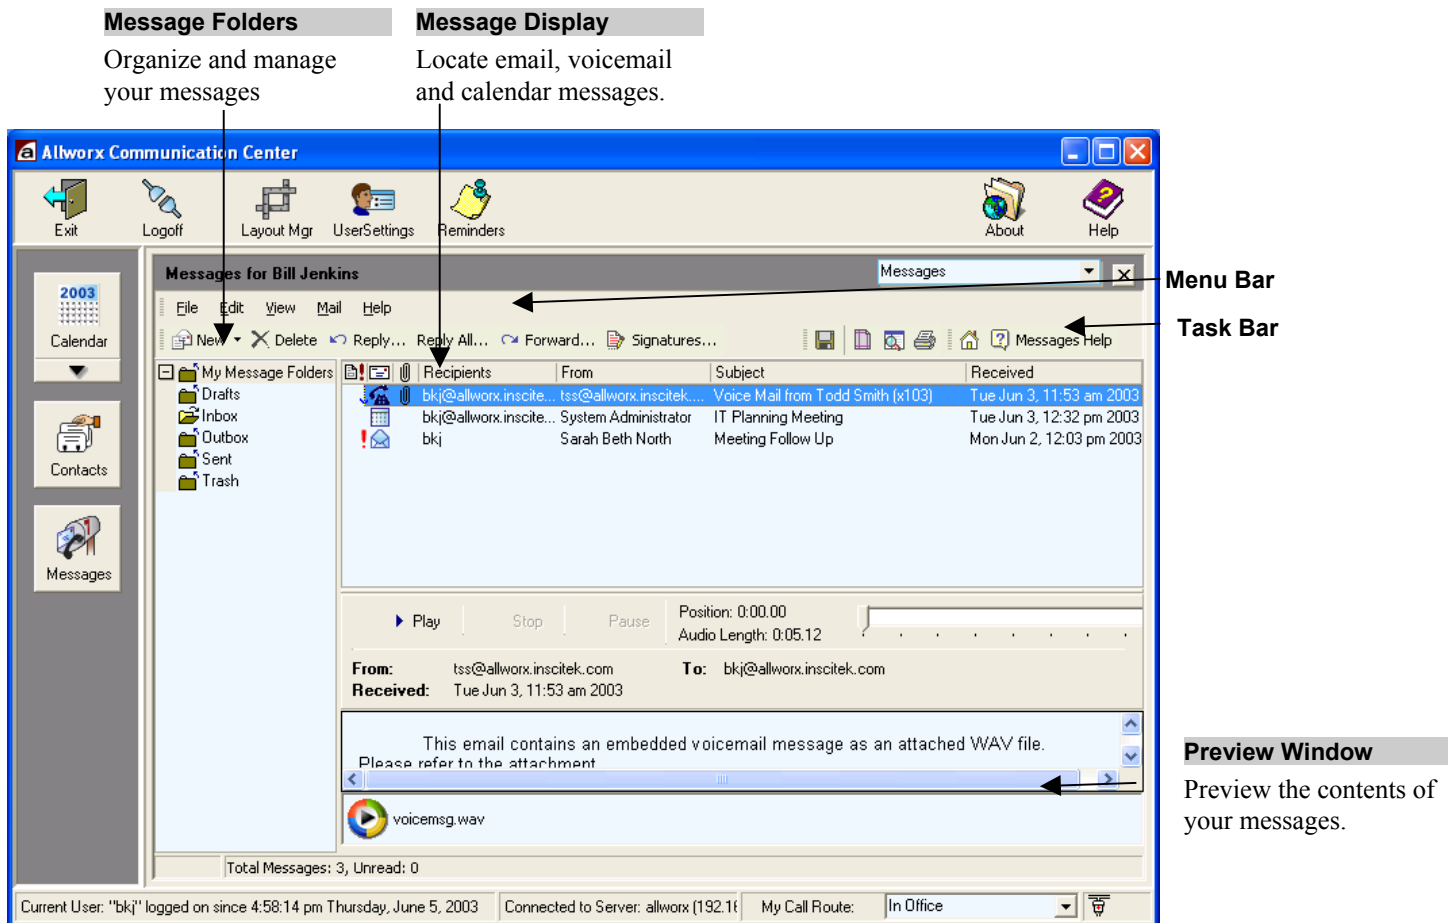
Message Folders
Organize and manage your messages

Message Display
Locate email, voicemail and calendar messages.

Allworx Communication Center

Exit Logoff Layout Mgr UserSettings Reminders About Help

2003
Calendar
Contacts
Messages

Messages for Bill Jenkins
Messages

Menu Bar
Task Bar

File Edit View Mail Help

New Delete Reply... Reply All... Forward... Signatures... Messages Help

My Message Folders
Drafts
Inbox
Outbox
Sent
Trash

| Recipients | From | Subject | Received |
|---|---|---|---|
| bkj@allworx.inscite... | tss@allworx.inscitek.... | Voice Mail from Todd Smith (x103) | Tue Jun 3, 11:53 am 2003 |
| bkj@allworx.inscite... | System Administrator | IT Planning Meeting | Tue Jun 3, 12:32 pm 2003 |
| bkj | Sarah Beth North | Meeting Follow Up | Mon Jun 2, 12:03 pm 2003 |

Play Stop Pause
Position: 0:00.00
Audio Length: 0:05.12

From: tss@allworx.inscitek.com To: bkj@allworx.inscitek.com
Received: Tue Jun 3, 11:53 am 2003

This email contains an embedded voicemail message as an attached WAV file.
Please refer to the attachment

voicemsg.wav

Preview Window
Preview the contents of your messages.

Total Messages: 3, Unread: 0

Current User: "bkj" logged on since 4:58:14 pm Thursday, June 5, 2003 Connected to Server: allworx (192.1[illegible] My Call Route: In Office